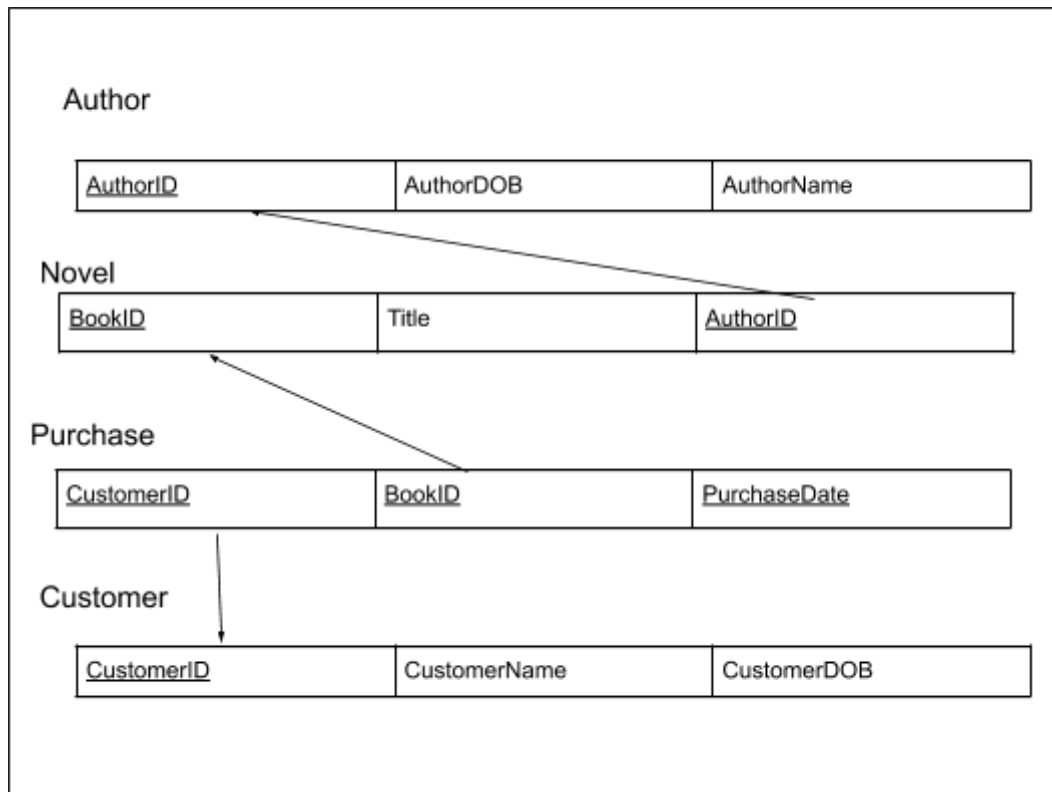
Author

| AuthorID | AuthorDOB | AuthorName |
|---|---|---|

Novel

| BookID | Title | AuthorID |
|---|---|---|

Purchase

| CustomerID | BookID | PurchaseDate |
|---|---|---|

Customer

| CustomerID | CustomerName | CustomerDOB |
|---|---|---|